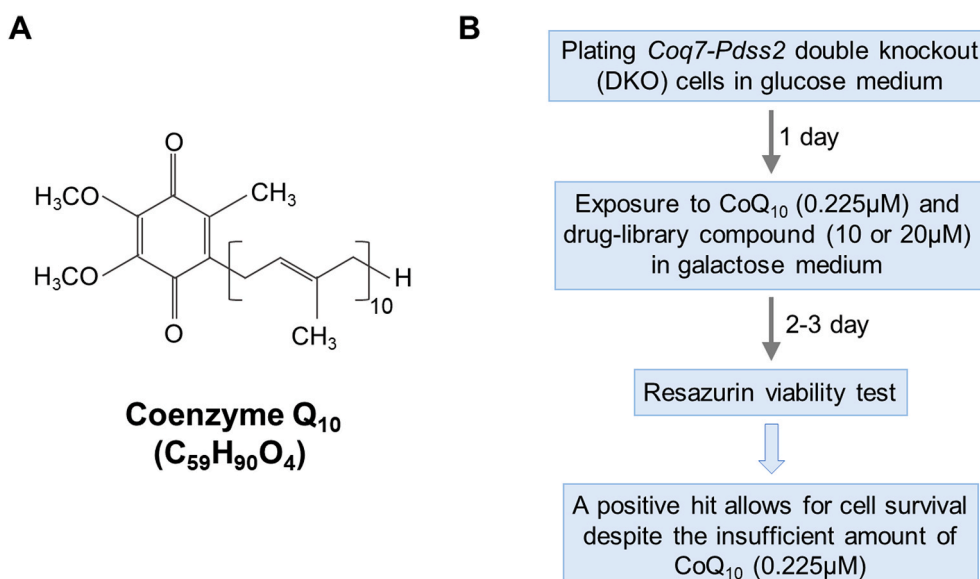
A

O

$H_3CO$

$CH_3$

$H_3CO$

H

10

O

$CH_3$

**Coenzyme $Q_{10}$ ($C_{59}H_{90}O_4$)**

B

Plating *Coq7-Pdss2* double knockout (DKO) cells in glucose medium

1 day

Exposure to $CoQ_{10}$ (0.225μM) and drug-library compound (10 or 20μM) in galactose medium

2-3 day

Resazurin viability test

A positive hit allows for cell survival despite the insufficient amount of $CoQ_{10}$ (0.225μM)